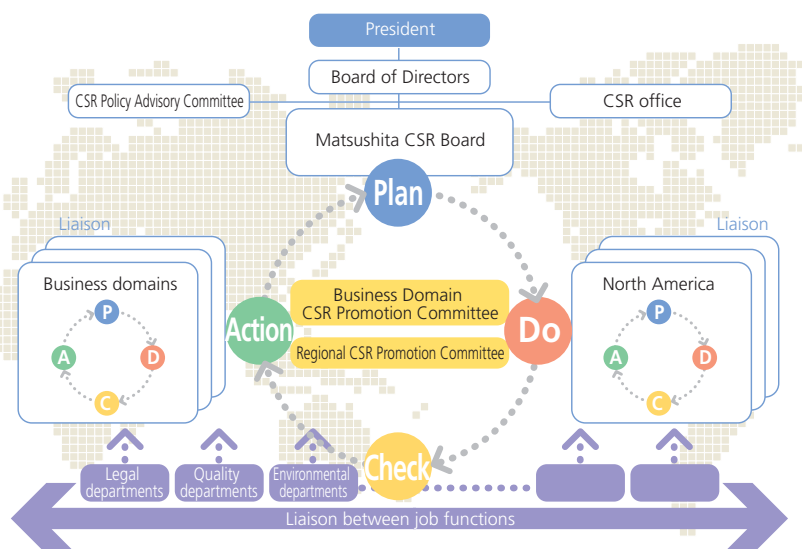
President

Board of Directors

CSR Policy Advisory Committee

CSR office

Matsushita CSR Board

Plan

Liaison

Liaison

Business domains

P

A

D

C

Action

Business Domain CSR Promotion Committee

Regional CSR Promotion Committee

Do

North America

P

A

D

C

Check

Legal departments

Quality departments

Environmental departments

Liaison between job functions